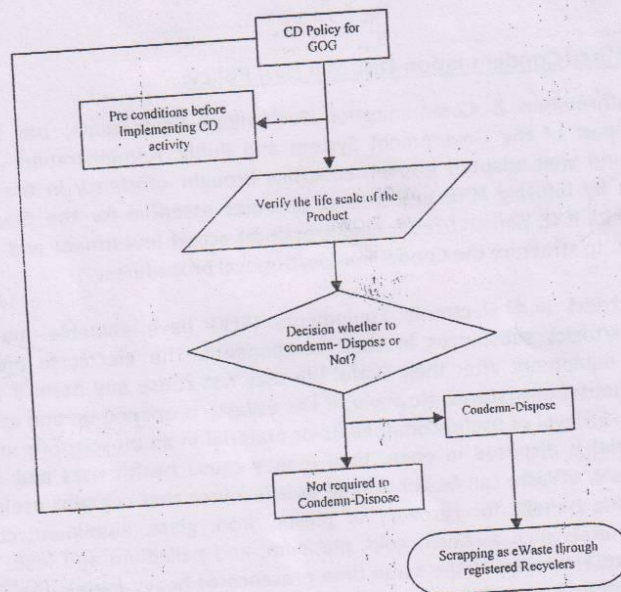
CD Policy for GOG

Pre conditions before Implementing CD activity

Verify the life scale of the Product

Decision whether to condemn- Dispose or Not?

Condemn-Dispose

Not required to Condemn-Dispose

Scrapping as eWaste through registered Recyclers